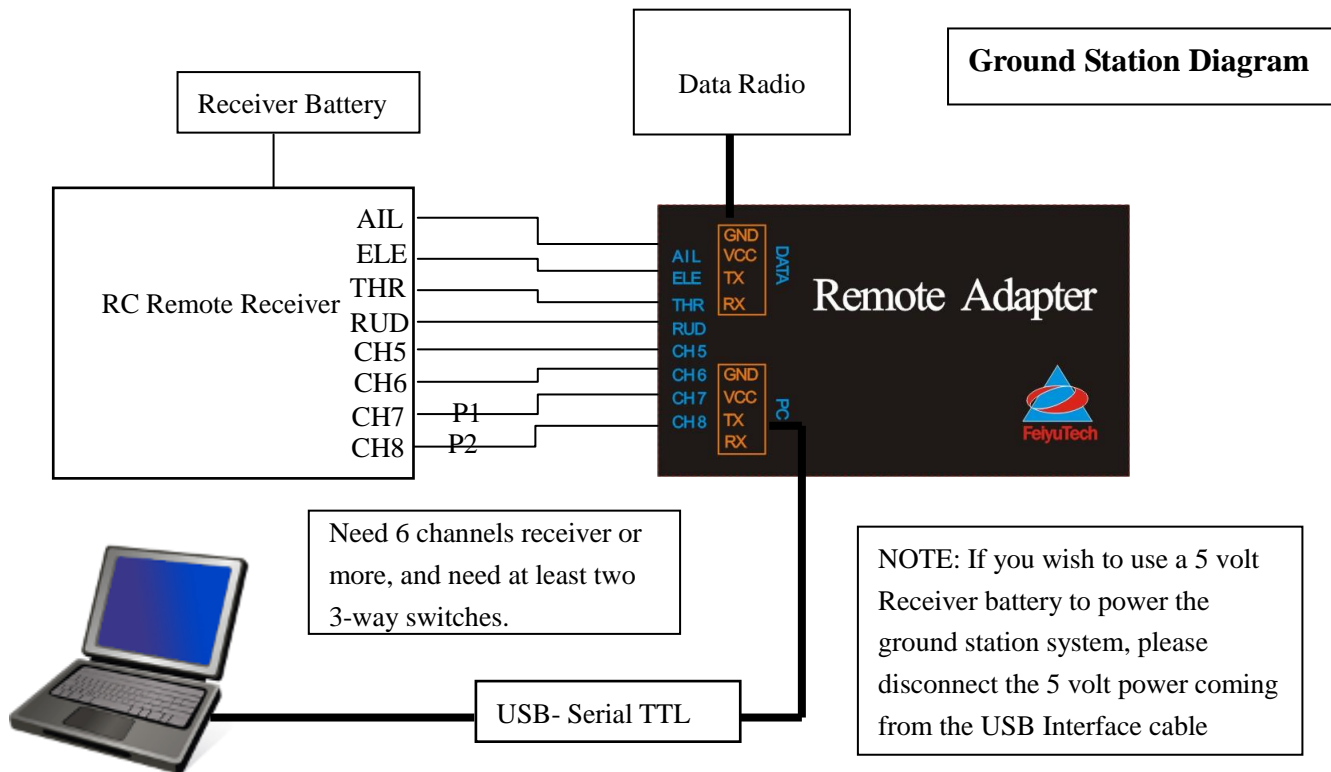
Ground Station Diagram

Data Radio

Receiver Battery

RC Remote Receiver

AIL
ELE
THR
RUD
CH5
CH6
CH7
CH8

P1
P2

AIL
ELE
THR
RUD
CH5
CH6
CH7
CH8

GND
VCC
TX
RX
DATA

GND
VCC
TX
RX
PC

Remote Adapter

FeiyuTech

Need 6 channels receiver or more, and need at least two 3-way switches.

NOTE: If you wish to use a 5 volt Receiver battery to power the ground station system, please disconnect the 5 volt power coming from the USB Interface cable

USB- Serial TTL